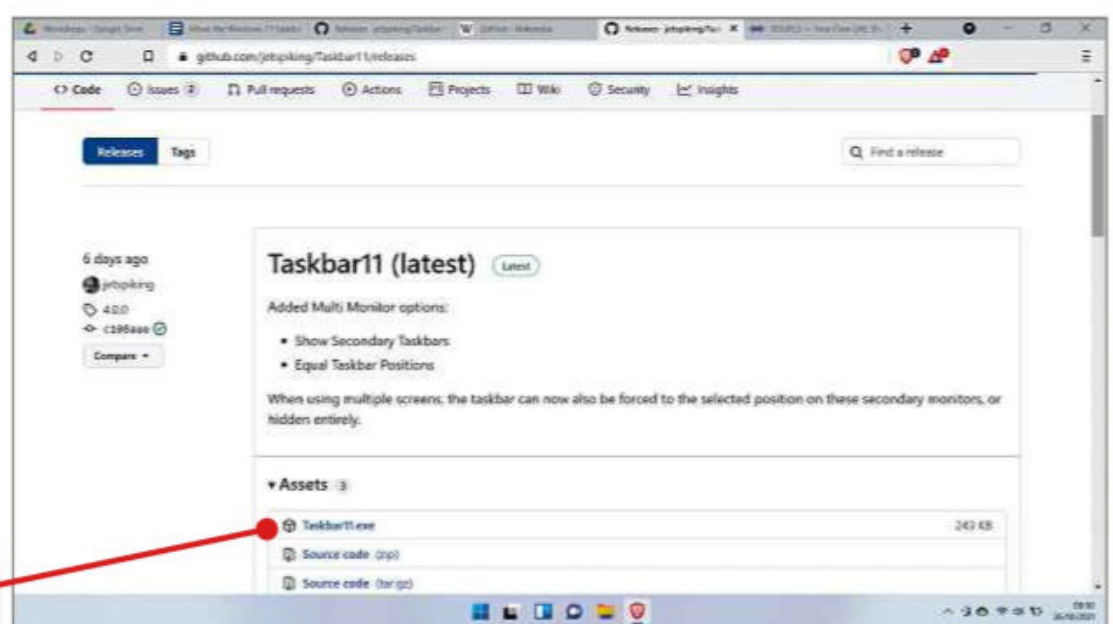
Releases · jetspiking/Ta

github.com/jetspiking/Taskbar11/releases

<> Code Issues 2 Pull requests Actions Projects Wiki Security Insights

Releases Tags

Find a release

6 days ago
jetspiking
4.0.0
c195aae
Compare

Taskbar11 (latest) Latest

Added Multi Monitor options:

• Show Secondary Taskbars
• Equal Taskbar Positions

When using multiple screens, the taskbar can now also be forced to the selected position on these secondary monitors, or hidden entirely.

▾Assets 3

Taskbar11.exe 243 KB

Source code (zip)

Source code (tar.gz)